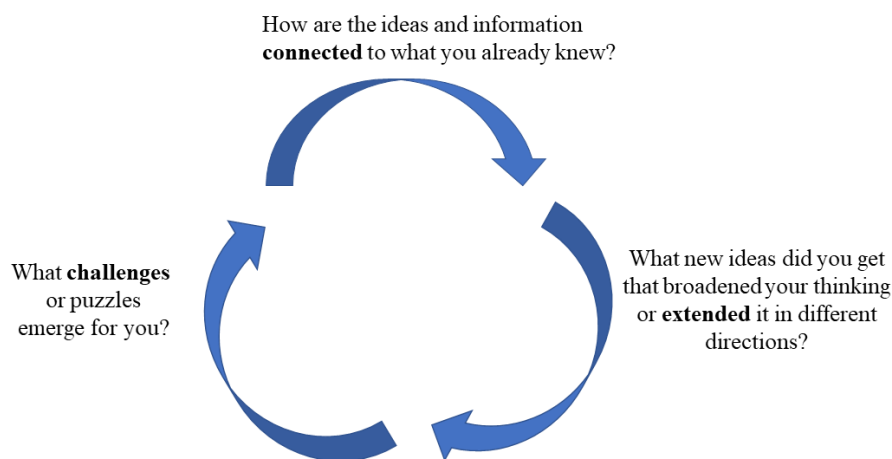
How are the ideas and information **connected** to what you already knew?

What new ideas did you get that broadened your thinking or **extended** it in different directions?

What **challenges** or puzzles emerge for you?